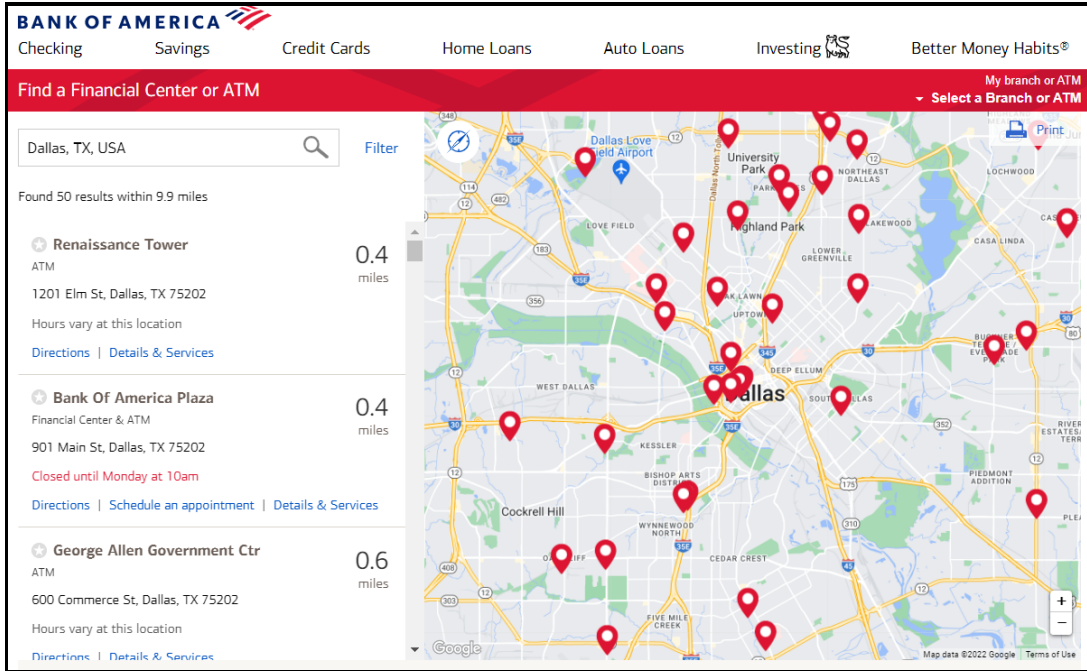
BANK OF AMERICA

Checking Savings Credit Cards Home Loans Auto Loans Investing Better Money Habits®

Find a Financial Center or ATM

My branch or ATM
Select a Branch or ATM

Dallas, TX, USA

Filter

Found 50 results within 9.9 miles

Renaissance Tower
ATM
1201 Elm St, Dallas, TX 75202
Hours vary at this location
Directions | Details & Services

0.4 miles

Bank Of America Plaza
Financial Center & ATM
901 Main St, Dallas, TX 75202
Closed until Monday at 10am
Directions | Schedule an appointment | Details & Services

0.4 miles

George Allen Government Ctr
ATM
600 Commerce St, Dallas, TX 75202
Hours vary at this location
Directions | Details & Services

0.6 miles

Print

Dallas Love Field Airport
University Park
Park Cities
Northeast Dallas
Lochwood
Love Field
Highland Park
Lakewood
Casa Linda
Lower Greenville
Oak Lawn
Uptown
Deep Ellum
West Dallas
Dallas
South Dallas
Buckner Terrace / Everglade Park
Kessler
Bishop Arts District
Cockrell Hill
Wynnewood North
Cedar Crest
Oak Cliff
Five Mile Creek
Piedmont Addition
River Ridge
348
35E
12
114
183
356
30
345
352
175
310
45
303
635
20
Google
Map data ©2022 Google Terms of Use
+
−